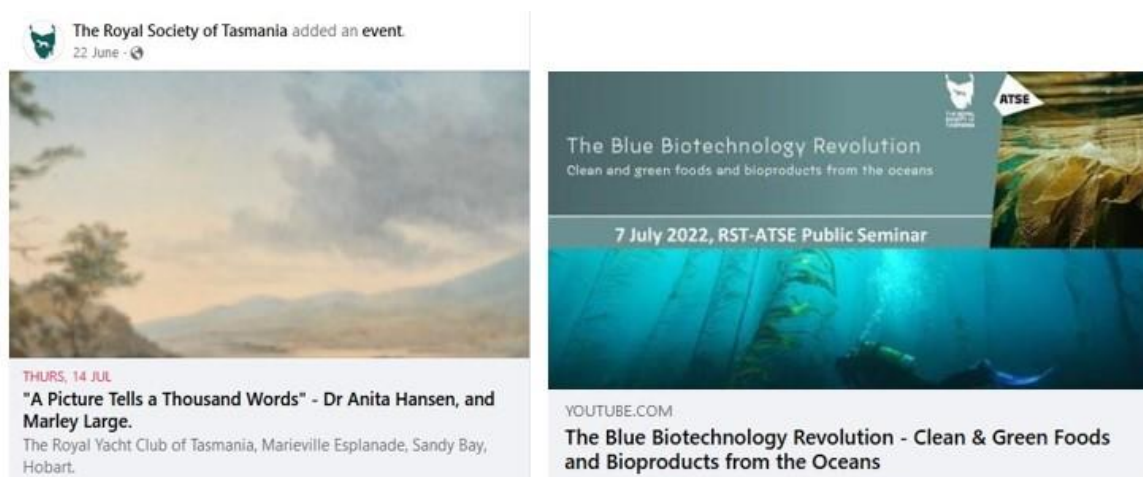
The Royal Society of Tasmania added an event.
22 June ·

THURS, 14 JUL
"A Picture Tells a Thousand Words" - Dr Anita Hansen, and Marley Large.
The Royal Yacht Club of Tasmania, Marieville Esplanade, Sandy Bay, Hobart.

THE ROYAL SOCIETY OF TASMANIA
ATSE
The Blue Biotechnology Revolution
Clean and green foods and bioproducts from the oceans
7 July 2022, RST-ATSE Public Seminar

YOUTUBE.COM
The Blue Biotechnology Revolution - Clean & Green Foods and Bioproducts from the Oceans